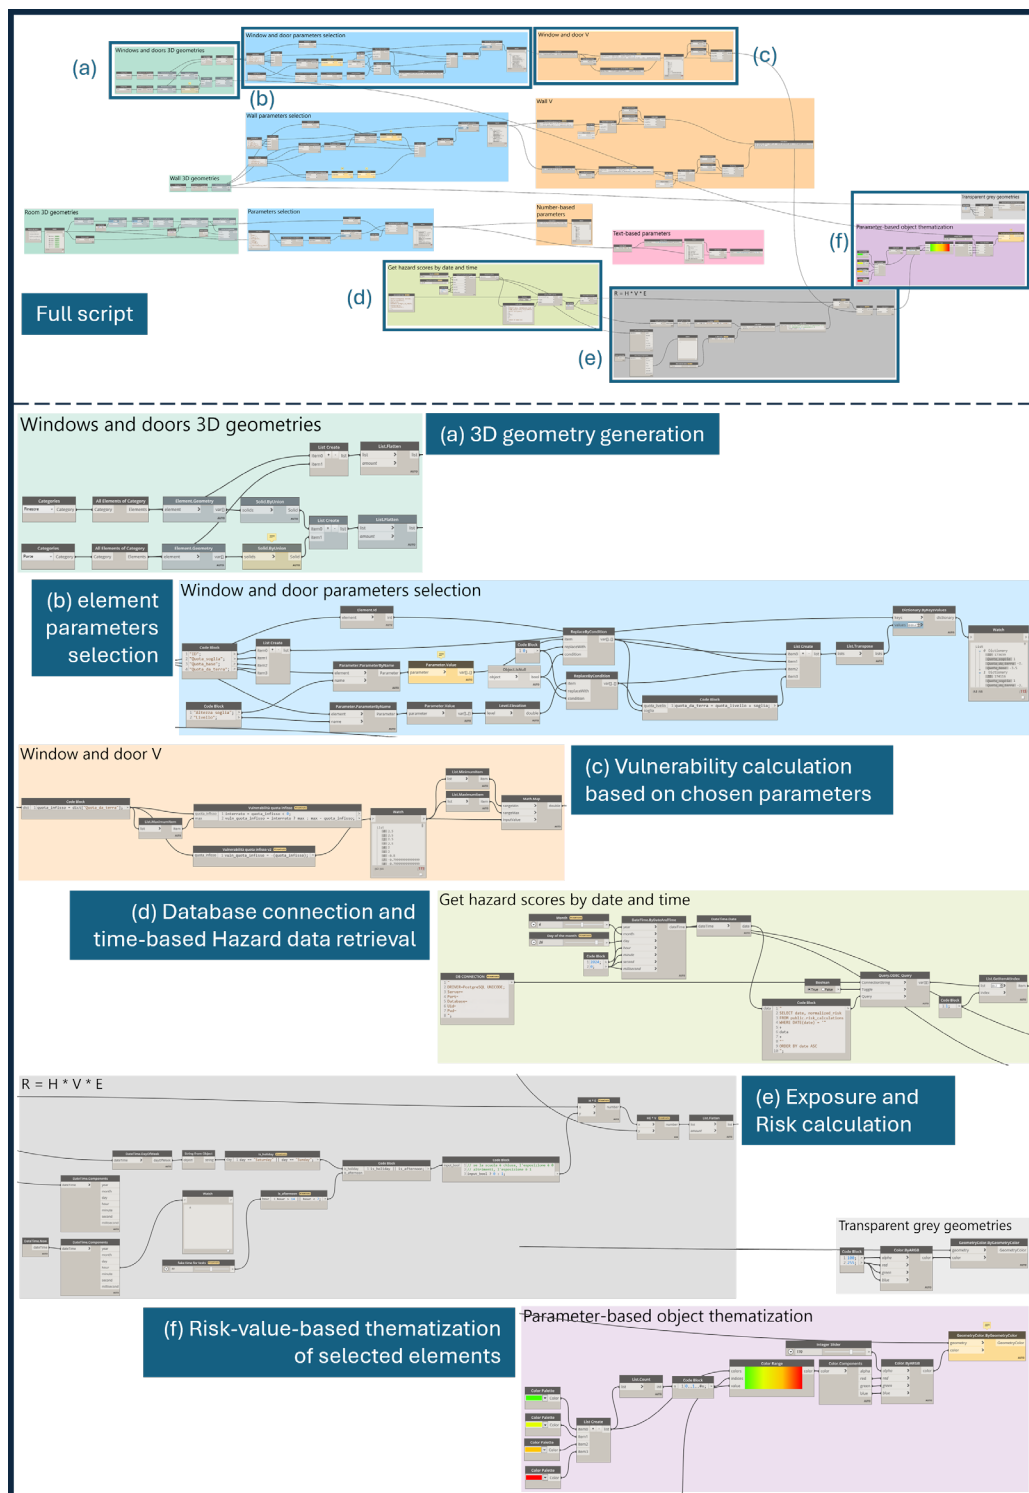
(a)

Windows and doors 3D geometries

Window and door parameters selection

Window and door V

(c)

(b)

Wall parameters selection

Wall V

Wall 3D geometries

Room 3D geometries

Parameters selection

Number-based parameters

Text-based parameters

Transparent grey geometries

Parameter-based object thematization

(f)

Get hazard scores by date and time

(d)

R = H * V * E

Full script

(e)

Windows and doors 3D geometries

(a) 3D geometry generation

(b) element parameters selection

Window and door parameters selection

Window and door V

(c) Vulnerability calculation based on chosen parameters

(d) Database connection and time-based Hazard data retrieval

Get hazard scores by date and time

R = H * V * E

(e) Exposure and Risk calculation

Transparent grey geometries

(f) Risk-value-based thematization of selected elements

Parameter-based object thematization